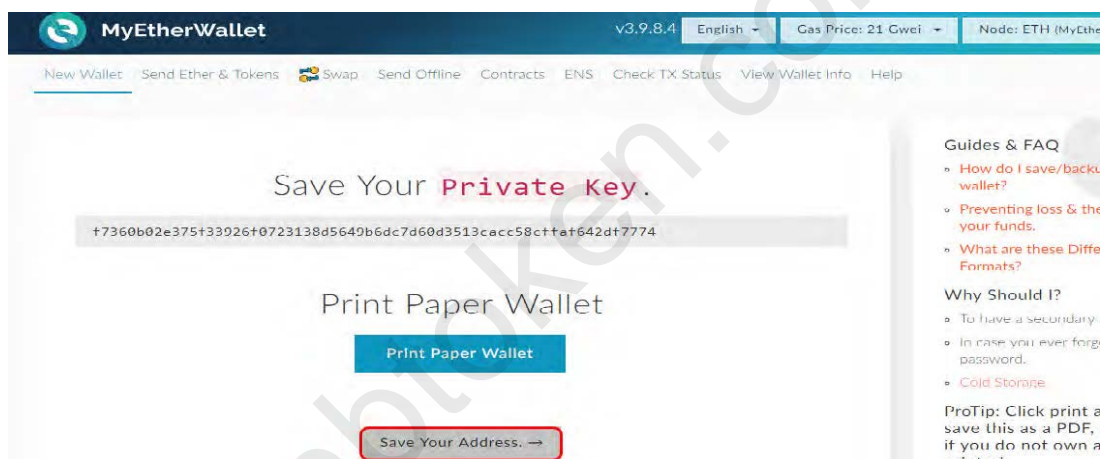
MyEtherWallet v3.9.8.4 English ▾ Gas Price: 21 Gwei ▾ Node: ETH (MyEthe

New Wallet Send Ether & Tokens Swap Send Offline Contracts ENS Check TX Status View Wallet Info Help

Save Your Private Key.

f7360b02e375f33926f0723138d5649b6dc7d60d3513cacc58cffaf642df7774

Print Paper Wallet

Print Paper Wallet

Save Your Address. →

Guides & FAQ

How do I save/backu wallet?

Preventing loss & the your funds.

What are these Diffe Formats?

Why Should I?

To have a secondary

In case you ever forg password.

Cold Storage

ProTip: Click print a save this as a PDF, if you do not own a